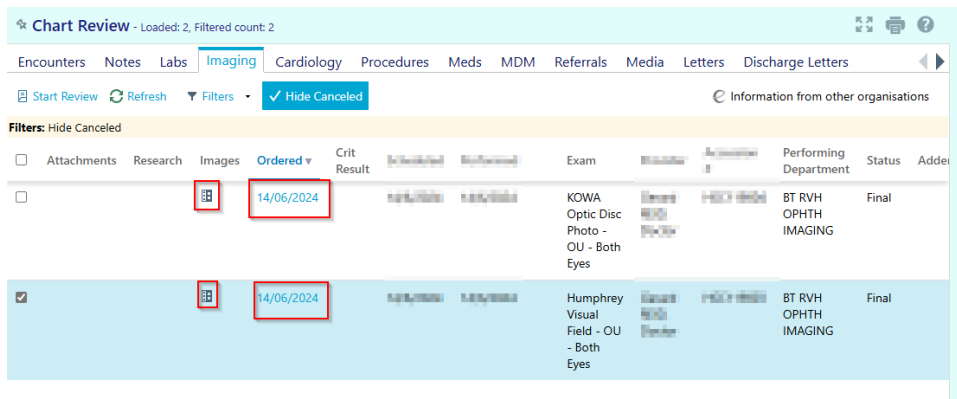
Chart Review - Loaded: 2, Filtered count: 2

Encounters Notes Labs Imaging Cardiology Procedures Meds MDM Referrals Media Letters Discharge Letters

Start Review Refresh Filters Hide Canceled Information from other organisations

Filters: Hide Canceled

| | Attachments | Research | Images | Ordered | Crit Result | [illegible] | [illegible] | Exam | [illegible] | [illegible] | Performing Department | Status | Adde |
|---|---|---|---|---|---|---|---|---|---|---|---|---|---|
| | | | | 14/06/2024 | | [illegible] | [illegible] | KOWA Optic Disc Photo - OU - Both Eyes | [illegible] | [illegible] | BT RVH OPHTH IMAGING | Final | |
| | | | | 14/06/2024 | | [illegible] | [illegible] | Humphrey Visual Field - OU - Both Eyes | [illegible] | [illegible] | BT RVH OPHTH IMAGING | Final | |